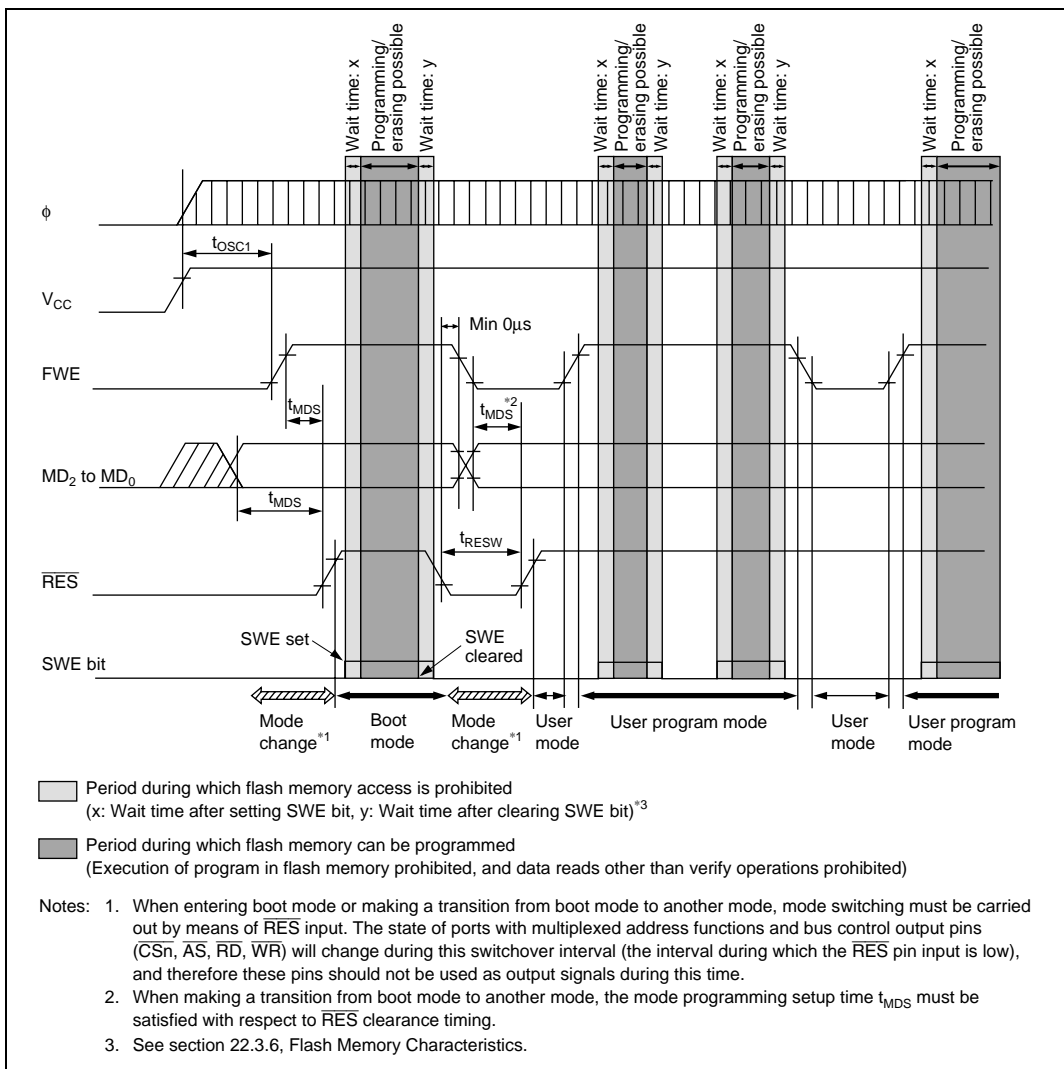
Wait time: x
Programming/ erasing possible
Wait time: y
Wait time: x
Programming/ erasing possible
Wait time: y
Wait time: x
Programming/ erasing possible
Wait time: y
Wait time: x
Programming/ erasing possible

$\phi$

$t_{OSC1}$

$V_{CC}$

Min 0$\mu$s

FWE

$t_{MDS}$

$t_{MDS}^{*2}$

$MD_2$ to $MD_0$

$t_{MDS}$

$t_{RESW}$

$\overline{RES}$

SWE set

SWE cleared

SWE bit

Mode change$^{*1}$

Boot mode

Mode change$^{*1}$

User mode

User program mode

User mode

User program mode

Period during which flash memory access is prohibited
(x: Wait time after setting SWE bit, y: Wait time after clearing SWE bit)$^{*3}$

Period during which flash memory can be programmed
(Execution of program in flash memory prohibited, and data reads other than verify operations prohibited)

Notes: 1. When entering boot mode or making a transition from boot mode to another mode, mode switching must be carried out by means of $\overline{RES}$ input. The state of ports with multiplexed address functions and bus control output pins ($\overline{CSn}$, $\overline{AS}$, $\overline{RD}$, $\overline{WR}$) will change during this switchover interval (the interval during which the $\overline{RES}$ pin input is low), and therefore these pins should not be used as output signals during this time.
2. When making a transition from boot mode to another mode, the mode programming setup time $t_{MDS}$ must be satisfied with respect to $\overline{RES}$ clearance timing.
3. See section 22.3.6, Flash Memory Characteristics.